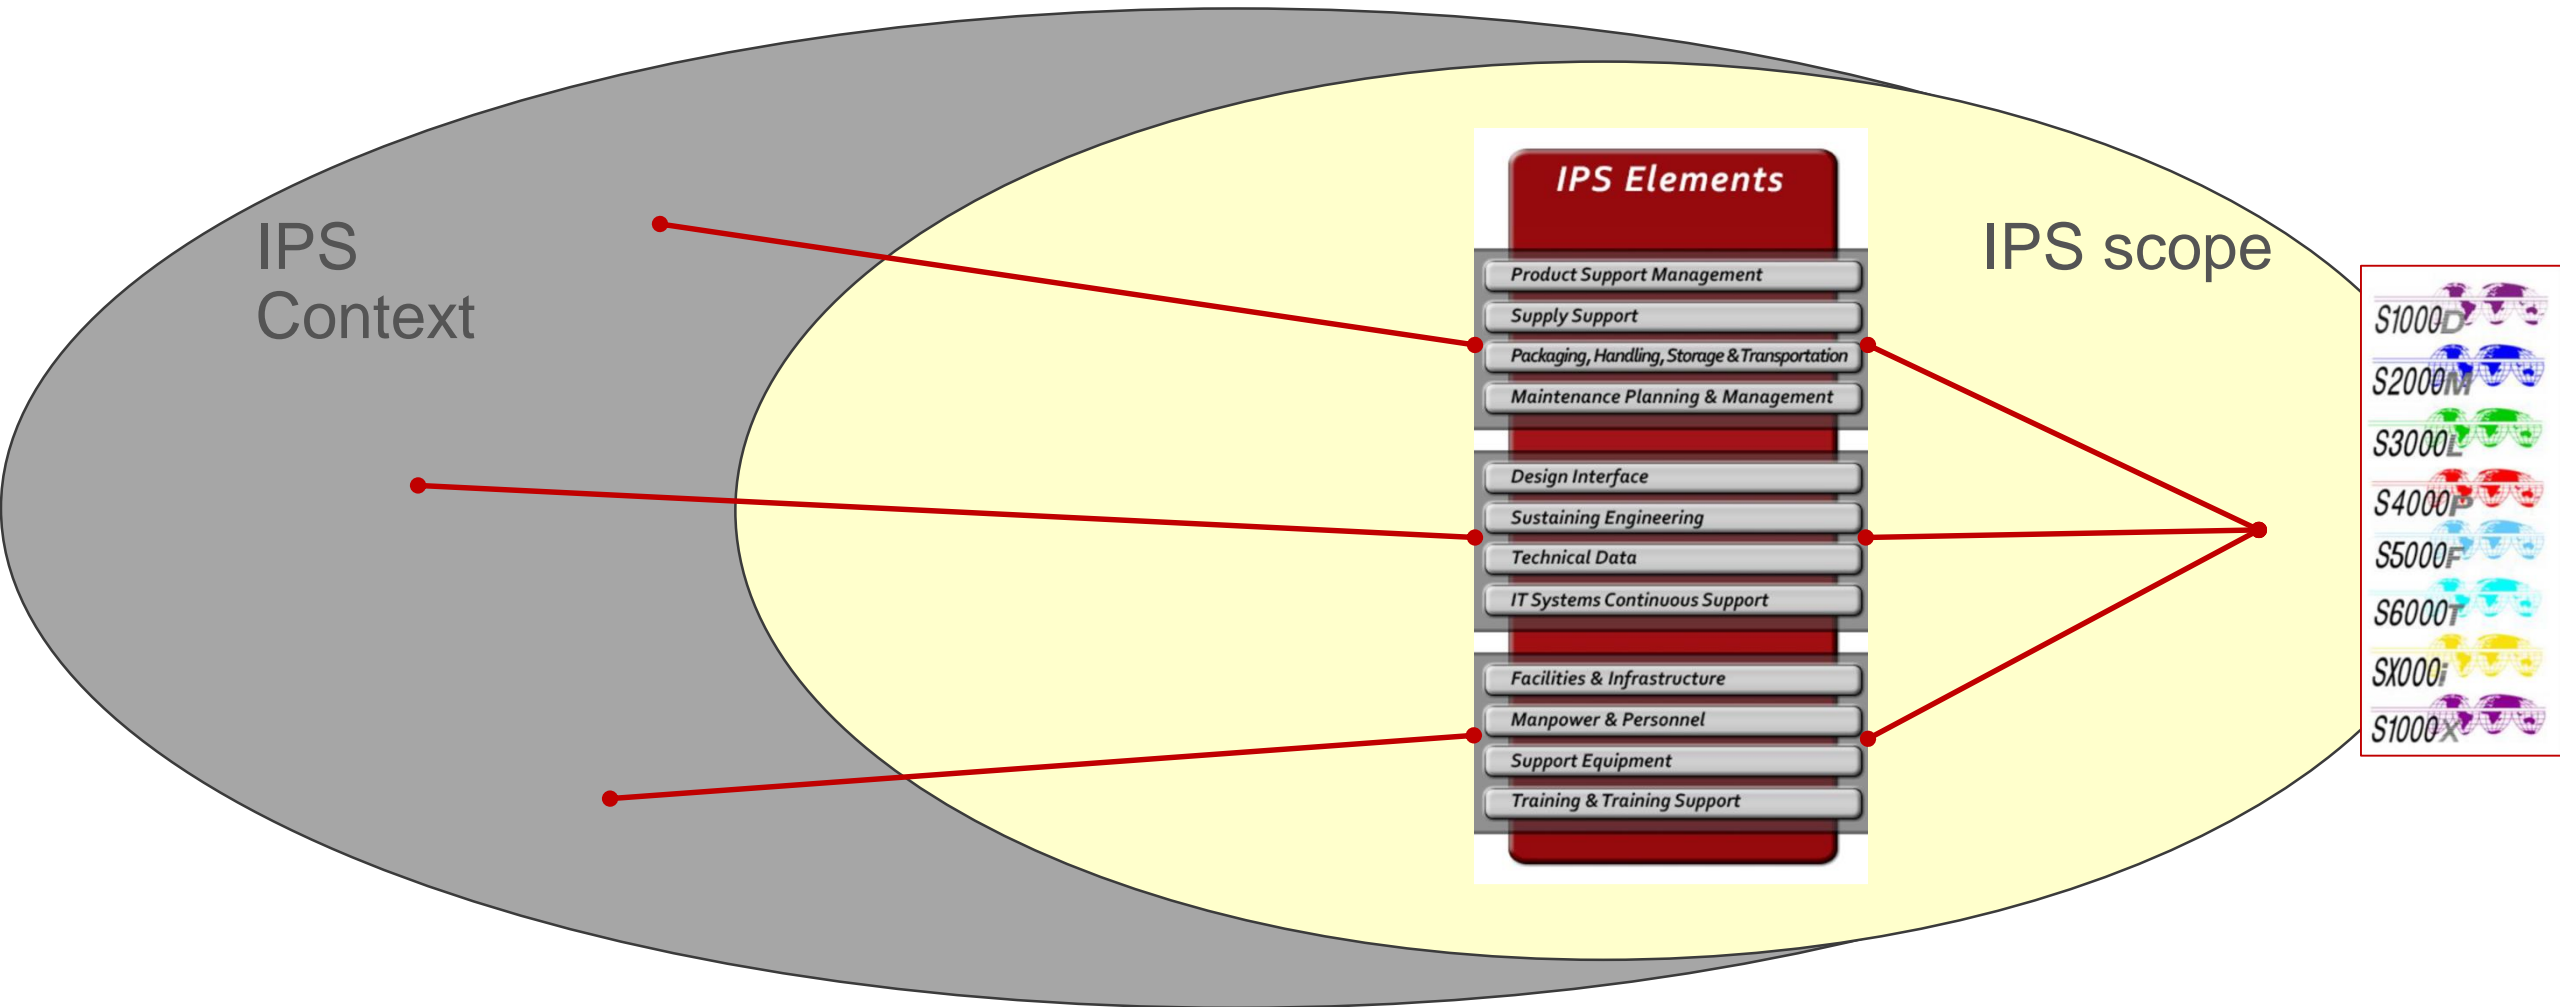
IPS Context

IPS Elements

Product Support Management
Supply Support
Packaging, Handling, Storage & Transportation
Maintenance Planning & Management
Design Interface
Sustaining Engineering
Technical Data
IT Systems Continuous Support
Facilities & Infrastructure
Manpower & Personnel
Support Equipment
Training & Training Support

IPS scope

S1000D
S2000M
S3000L
S4000P
S5000F
S6000T
SX000i
S1000X